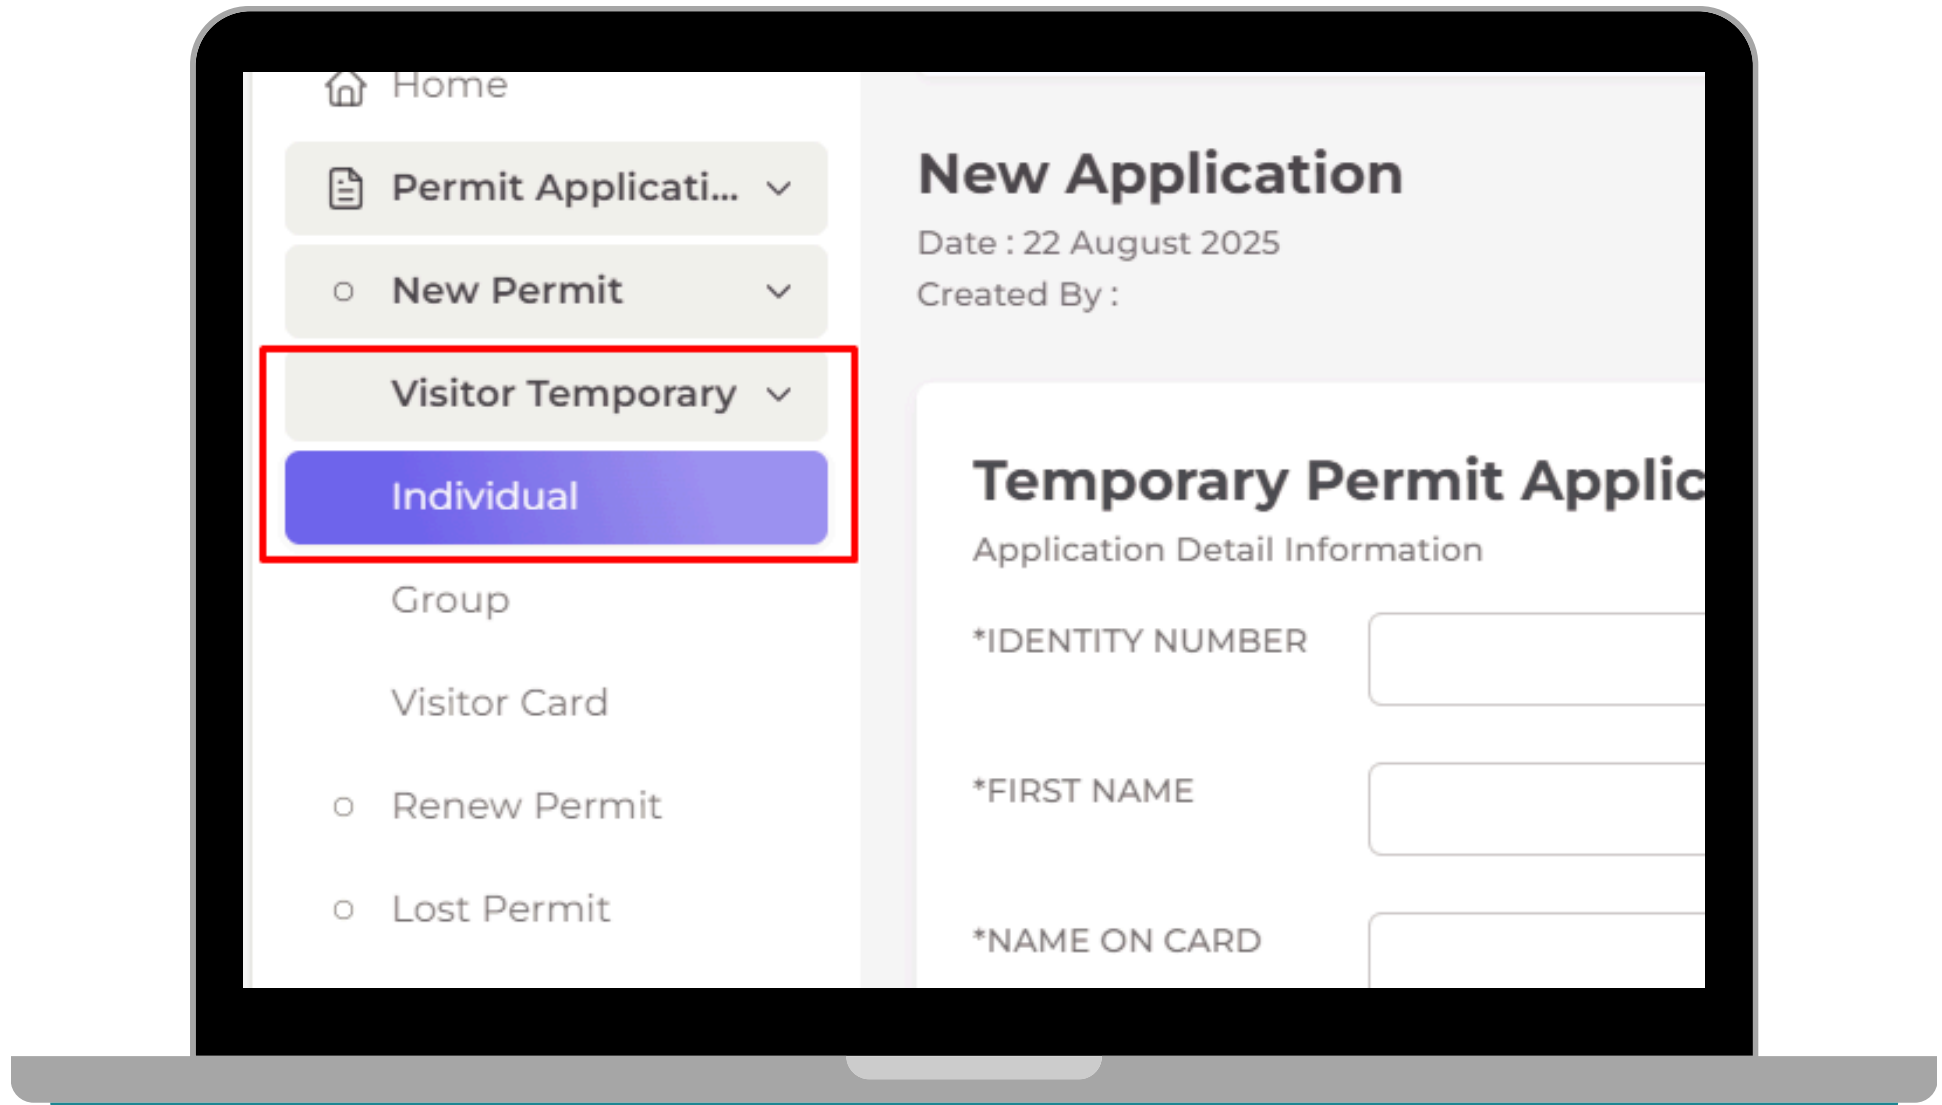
Home

Permit Applicati...

New Permit

Visitor Temporary

Individual

Group

Visitor Card

Renew Permit

Lost Permit

New Application

Date : 22 August 2025

Created By :

Temporary Permit Applic

Application Detail Information

*IDENTITY NUMBER

*FIRST NAME

*NAME ON CARD